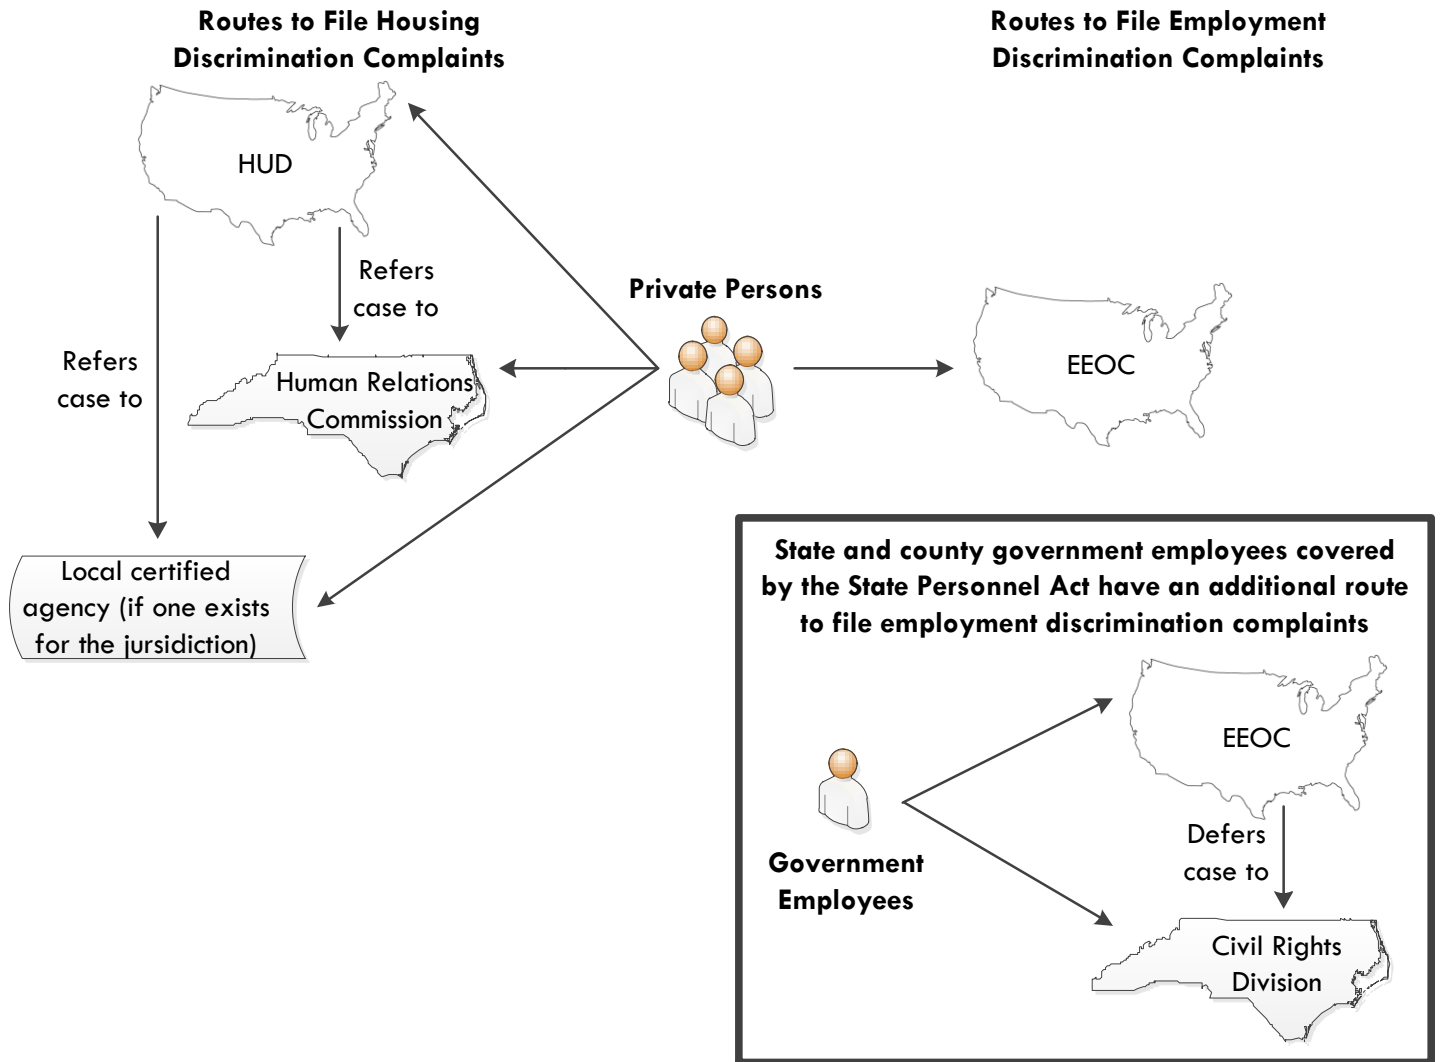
Routes to File Housing Discrimination Complaints

Routes to File Employment Discrimination Complaints

HUD

Refers case to

Refers case to

Private Persons

Human Relations Commission

EEOC

Local certified agency (if one exists for the jursidiction)

State and county government employees covered by the State Personnel Act have an additional route to file employment discrimination complaints

EEOC

Government Employees

Defers case to

Civil Rights Division